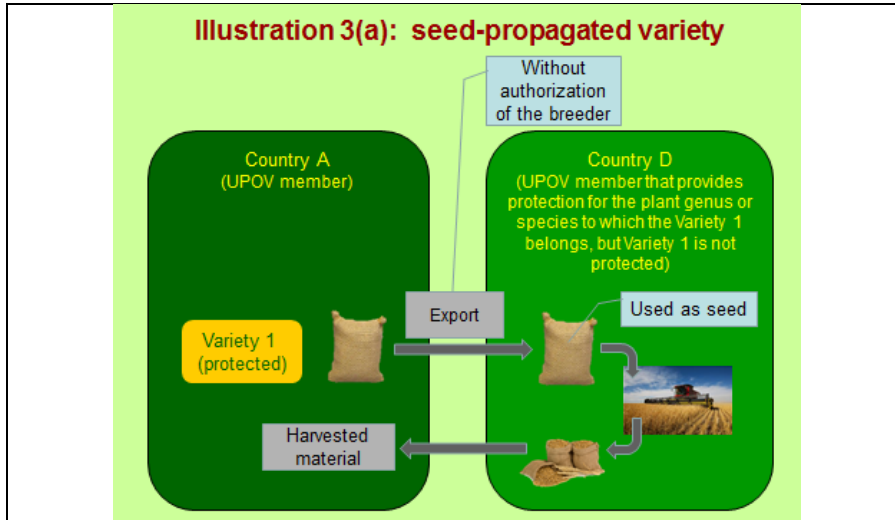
Illustration 3(a): seed-propagated variety

Without authorization of the breeder

Country A
(UPOV member)

Country D
(UPOV member that provides protection for the plant genus or species to which the Variety 1 belongs, but Variety 1 is not protected)

Variety 1
(protected)

Export

Used as seed

Harvested material